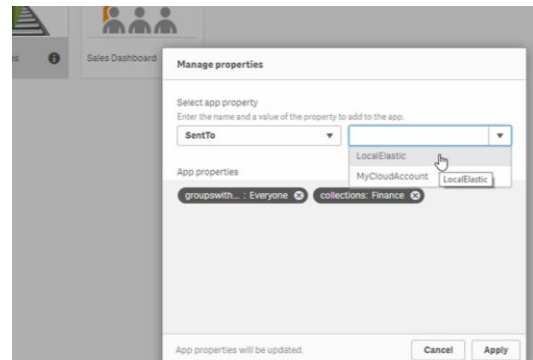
s

Sales Dashboard

Manage properties

Select app property

Enter the name and a value of the property to add to the app.

SentTo

LocalElastic

MyCloudAccount

LocalElastic

App properties

groupswith... : Everyone

collections: Finance

App properties will be updated.

Cancel

Apply